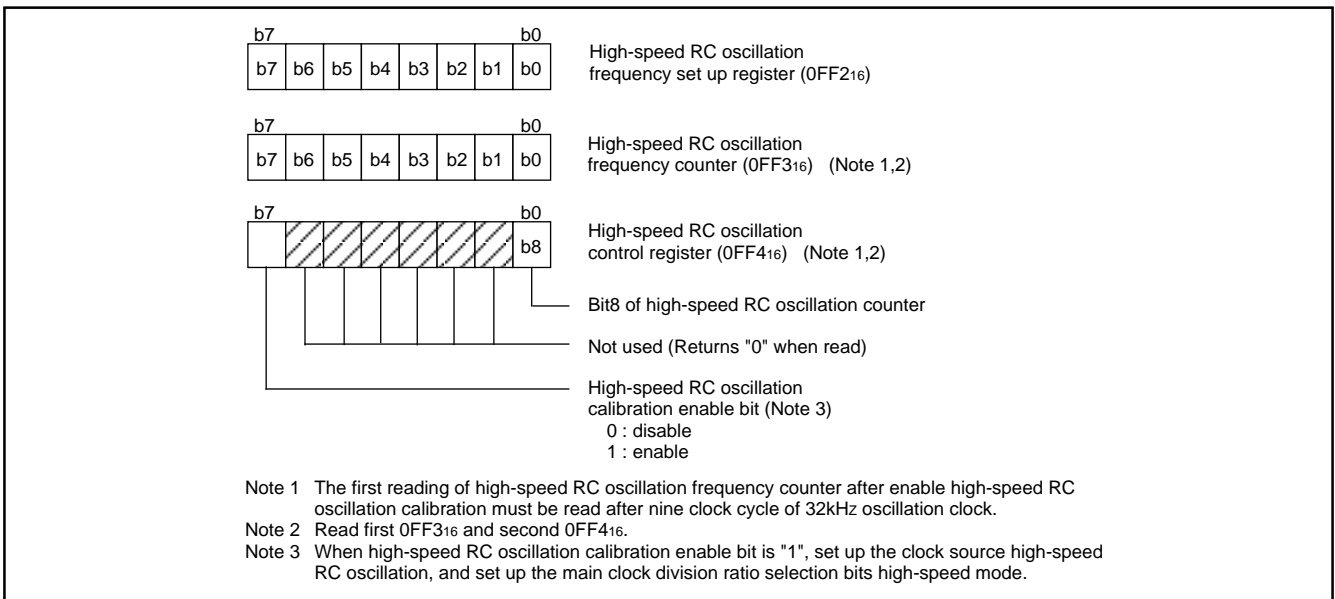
b7 b0

| b7 | b6 | b5 | b4 | b3 | b2 | b1 | b0 |
|---|---|---|---|---|---|---|---|

High-speed RC oscillation frequency set up register ($0FF2_{16}$)

b7 b0

| b7 | b6 | b5 | b4 | b3 | b2 | b1 | b0 |
|---|---|---|---|---|---|---|---|

High-speed RC oscillation frequency counter ($0FF3_{16}$) (Note 1,2)

b7 b0

b8

High-speed RC oscillation control register ($0FF4_{16}$) (Note 1,2)

Bit8 of high-speed RC oscillation counter

Not used (Returns "0" when read)

High-speed RC oscillation calibration enable bit (Note 3)
0 : disable
1 : enable

Note 1 The first reading of high-speed RC oscillation frequency counter after enable high-speed RC oscillation calibration must be read after nine clock cycle of 32kHz oscillation clock.
Note 2 Read first $0FF3_{16}$ and second $0FF4_{16}$.
Note 3 When high-speed RC oscillation calibration enable bit is "1", set up the clock source high-speed RC oscillation, and set up the main clock division ratio selection bits high-speed mode.